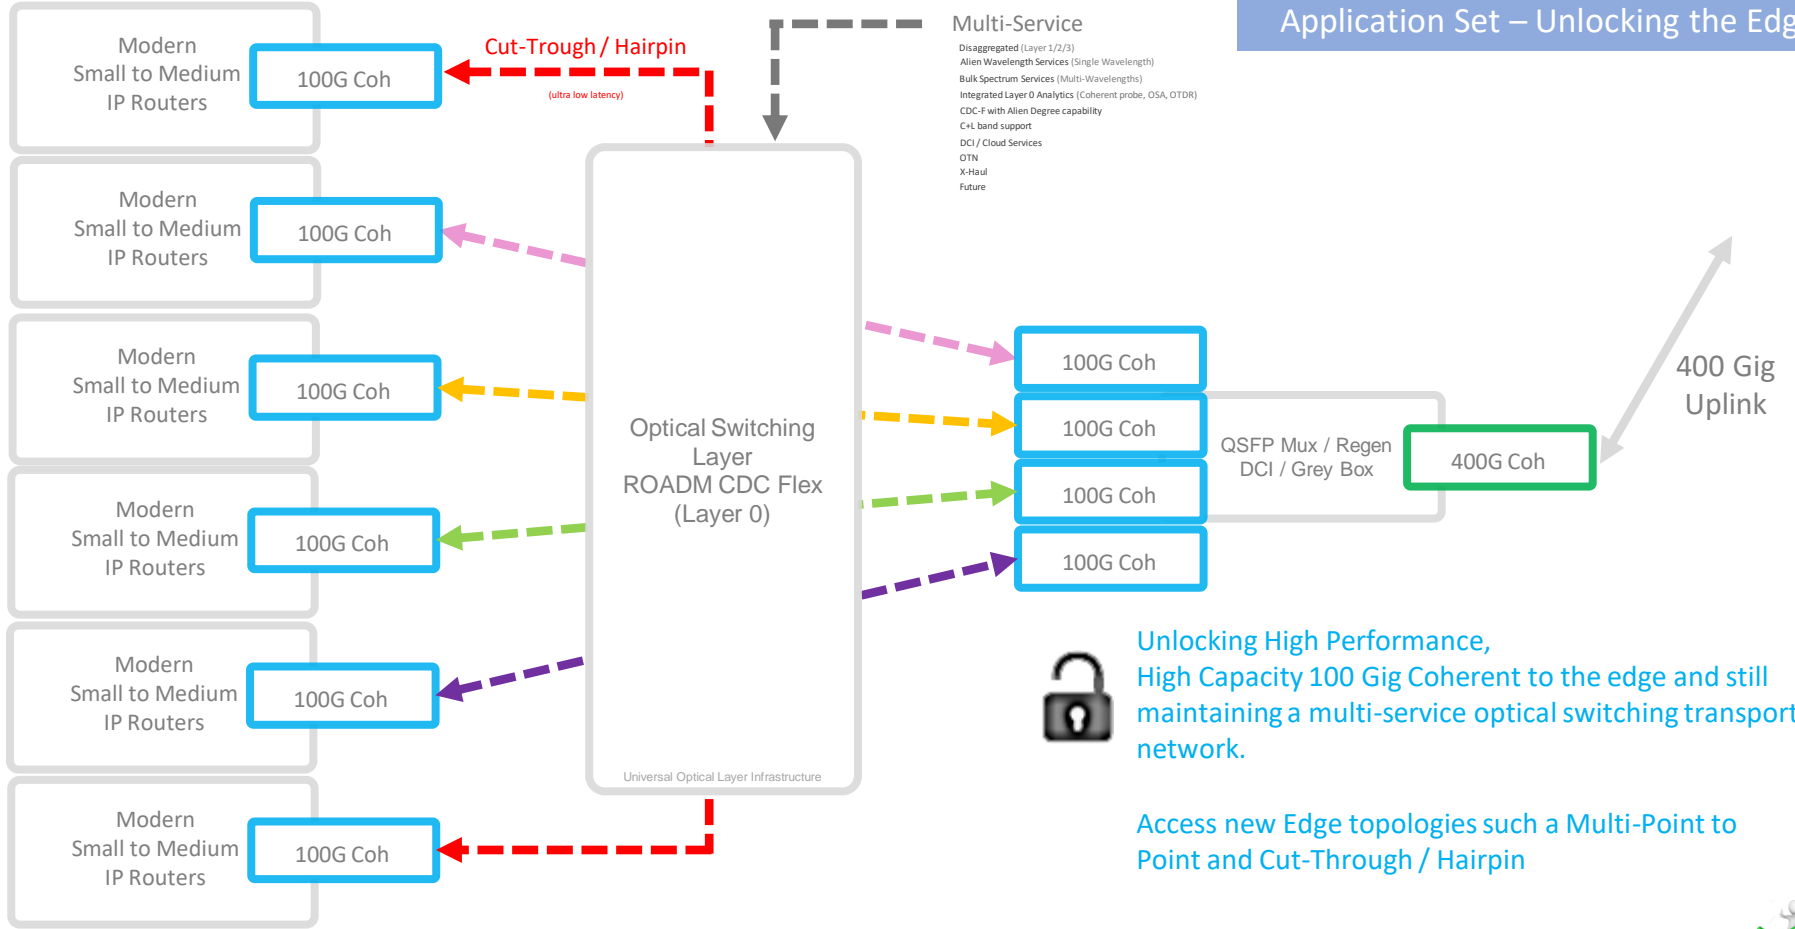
Application Set – Unlocking the Edg

Modern Small to Medium IP Routers
100G Coh

Cut-Trough / Hairpin
(ultra low latency)

Multi-Service
Disaggregated (Layer 1/2/3)
Alien Wavelength Services (Single Wavelength)
Bulk Spectrum Services (Multi-Wavelengths)
Integrated Layer 0 Analytics (Coherent probe, OSA, OTDR)
CDC-F with Alien Degree capability
C+L band support
DCI / Cloud Services
OTN
X-Haul
Future

Modern Small to Medium IP Routers
100G Coh

Modern Small to Medium IP Routers
100G Coh

Modern Small to Medium IP Routers
100G Coh

Modern Small to Medium IP Routers
100G Coh

Modern Small to Medium IP Routers
100G Coh

Optical Switching Layer
ROADM CDC Flex
(Layer 0)

Universal Optical Layer Infrastructure

100G Coh
100G Coh
100G Coh
100G Coh

QSFP Mux / Regen
DCI / Grey Box

400G Coh

400 Gig
Uplink

Unlocking High Performance,
High Capacity 100 Gig Coherent to the edge and still maintaining a multi-service optical switching transport network.

Access new Edge topologies such a Multi-Point to Point and Cut-Through / Hairpin